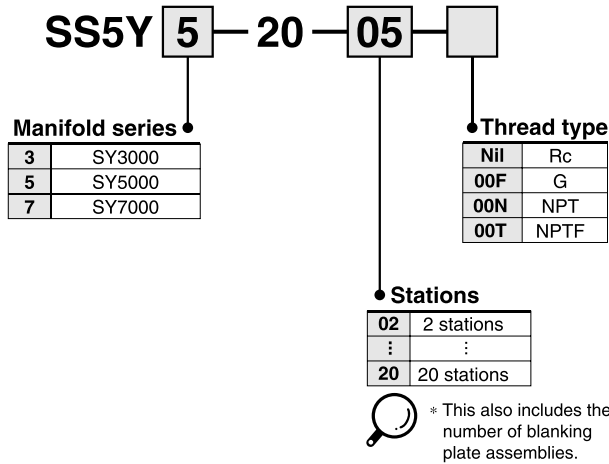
SS5Y 5 — 20 — 05 —

Manifold series

| 3 | SY3000 |
|---|---|
| 5 | SY5000 |
| 7 | SY7000 |

Thread type

| Nil | Rc |
|---|---|
| 00F | G |
| 00N | NPT |
| 00T | NPTF |

Stations

| 02 | 2 stations |
|---|---|
| ⋮ | ⋮ |
| 20 | 20 stations |

* This also includes the number of blanking plate assemblies.